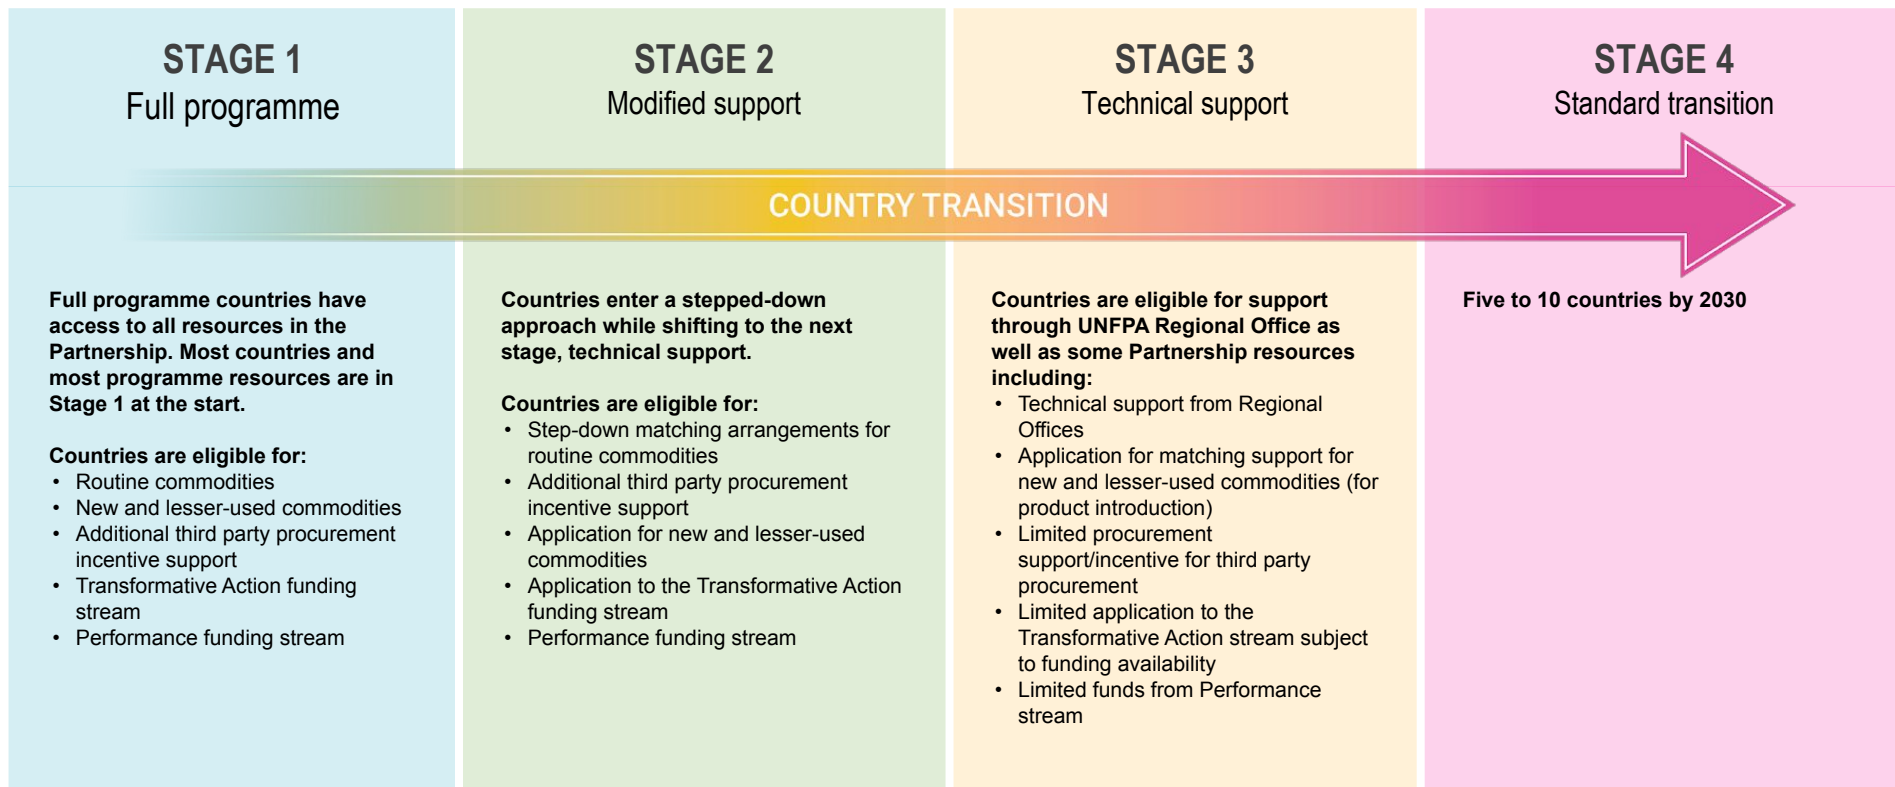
STAGE 1
Full programme

STAGE 2
Modified support

STAGE 3
Technical support

STAGE 4
Standard transition

COUNTRY TRANSITION

Full programme countries have access to all resources in the Partnership. Most countries and most programme resources are in Stage 1 at the start.

Countries are eligible for:
• Routine commodities
• New and lesser-used commodities
• Additional third party procurement incentive support
• Transformative Action funding stream
• Performance funding stream

Countries enter a stepped-down approach while shifting to the next stage, technical support.

Countries are eligible for:
• Step-down matching arrangements for routine commodities
• Additional third party procurement incentive support
• Application for new and lesser-used commodities
• Application to the Transformative Action funding stream
• Performance funding stream

Countries are eligible for support through UNFPA Regional Office as well as some Partnership resources including:
• Technical support from Regional Offices
• Application for matching support for new and lesser-used commodities (for product introduction)
• Limited procurement support/incentive for third party procurement
• Limited application to the Transformative Action stream subject to funding availability
• Limited funds from Performance stream

Five to 10 countries by 2030